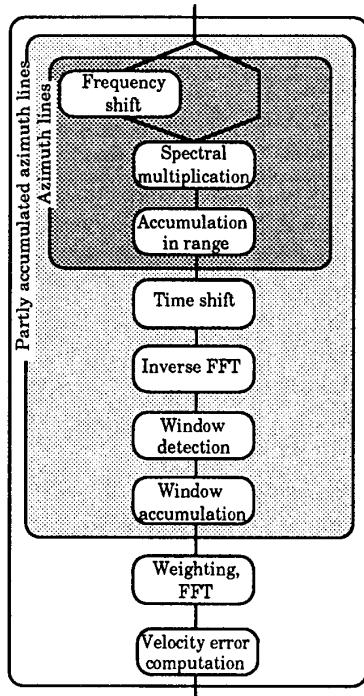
Partly accumulated azimuth lines

Azimuth lines

Frequency shift

Spectral multiplication

Accumulation in range

Time shift

Inverse FFT

Window detection

Window accumulation

Weighting, FFT

Velocity error computation